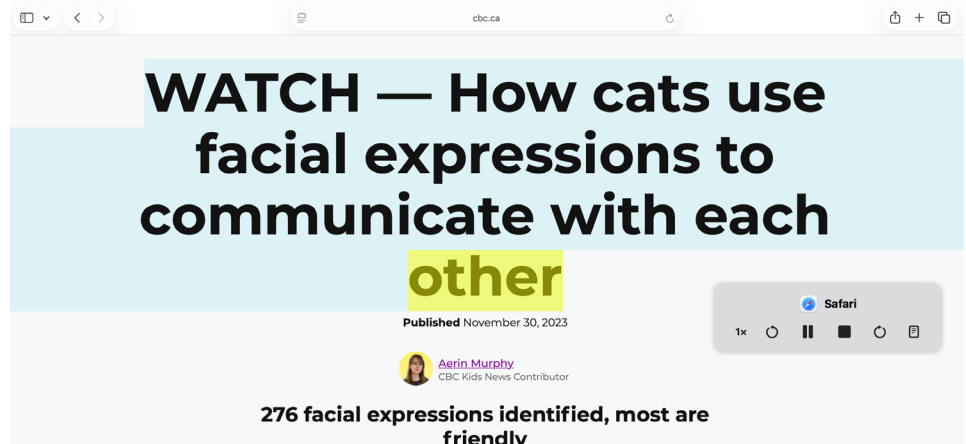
cbc.ca

WATCH — How cats use facial expressions to communicate with each other

Published November 30, 2023

Aerin Murphy
CBC Kids News Contributor

Safari
1x

276 facial expressions identified, most are friendly